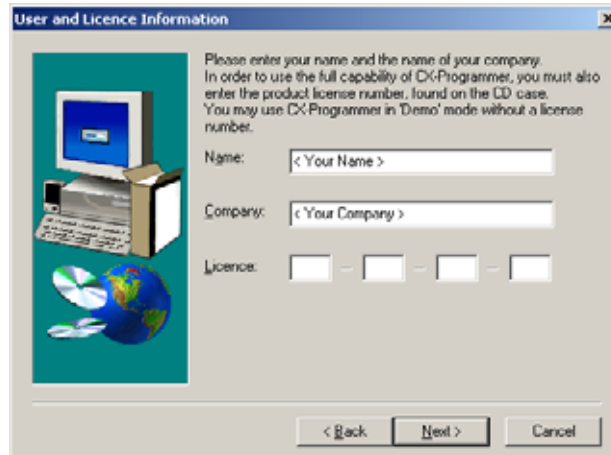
User and Licence Information

Please enter your name and the name of your company. In order to use the full capability of CX-Programmer, you must also enter the product license number, found on the CD case. You may use CX-Programmer in 'Demo' mode without a license number.

Name: < Your Name >

Company: < Your Company >

Licence: - - -

< Back Next > Cancel